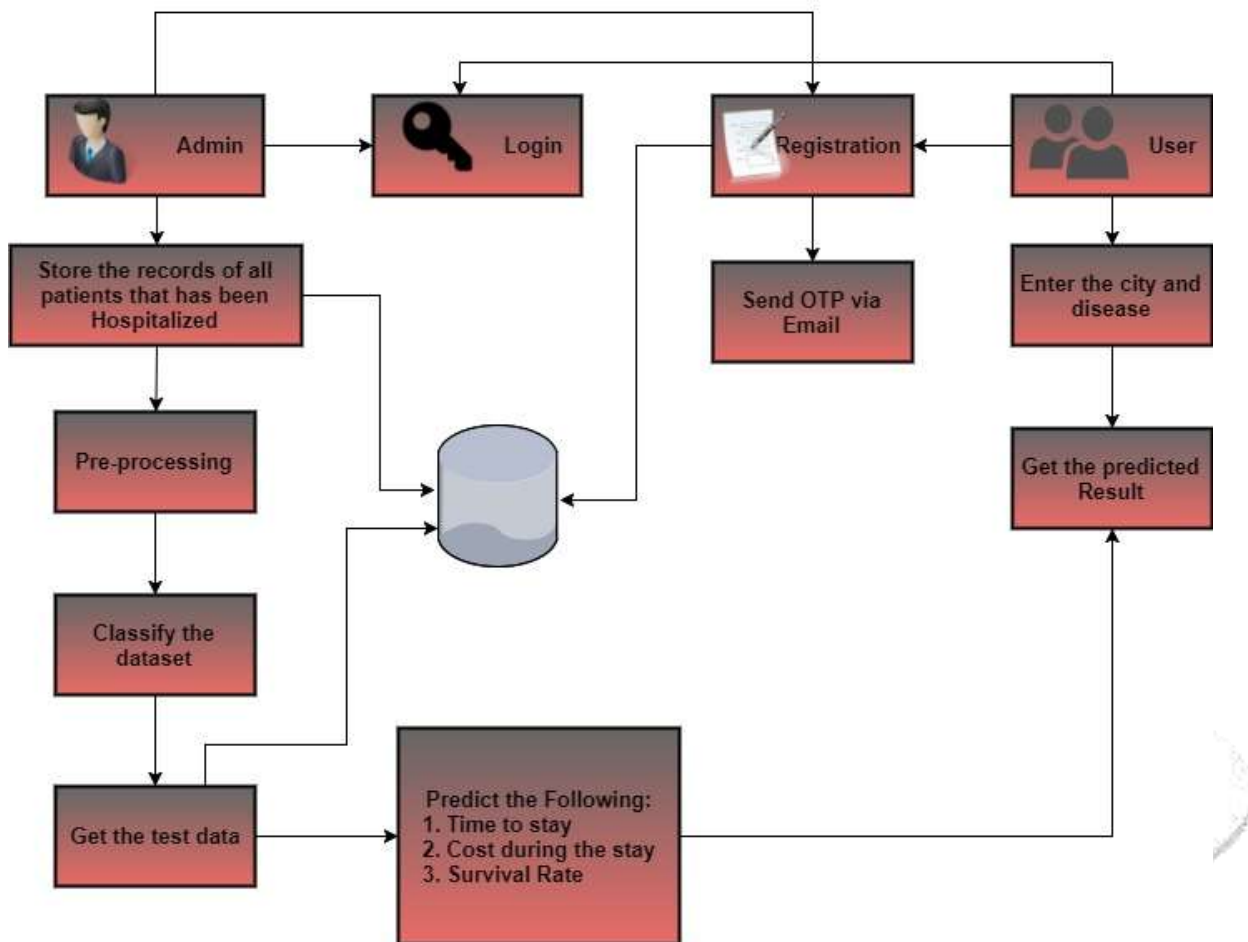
Admin

Login

Registration

User

Store the records of all patients that has been Hospitalized

Send OTP via Email

Enter the city and disease

Pre-processing

Get the predicted Result

Classify the dataset

Get the test data

Predict the Following:
1. Time to stay
2. Cost during the stay
3. Survival Rate